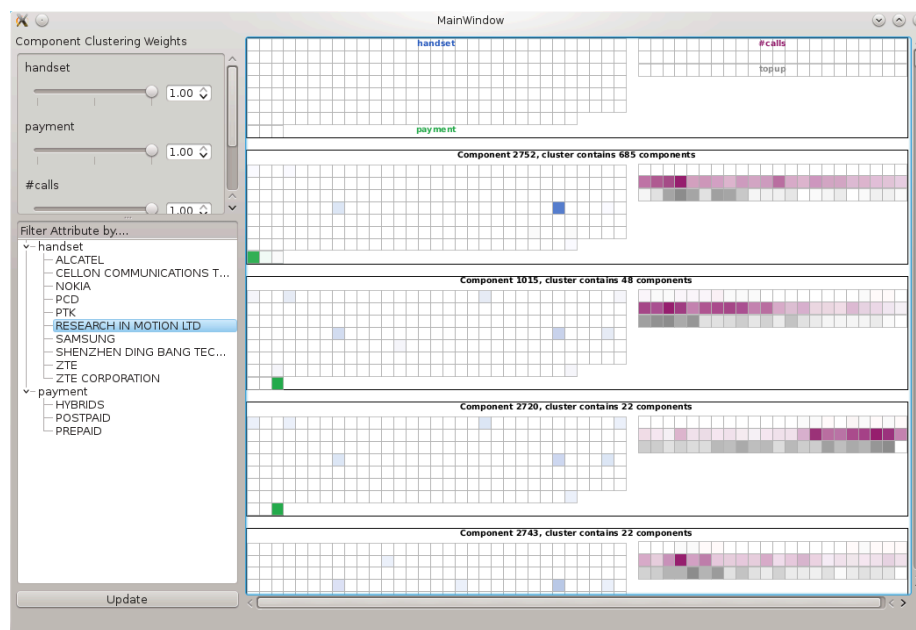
MainWindow

Component Clustering Weights

handset

1.00

payment

1.00

#calls

1.00

Filter Attribute by....

handset
ALCATEL
CELLON COMMUNICATIONS T...
NOKIA
PCD
PTK
RESEARCH IN MOTION LTD
SAMSUNG
SHENZHEN DING BANG TEC...
ZTE
ZTE CORPORATION
payment
HYBRIDS
POSTPAID
PREPAID

Update

handset

#calls

topup

payment

Component 2752, cluster contains 685 components

Component 1015, cluster contains 48 components

Component 2720, cluster contains 22 components

Component 2743, cluster contains 22 components